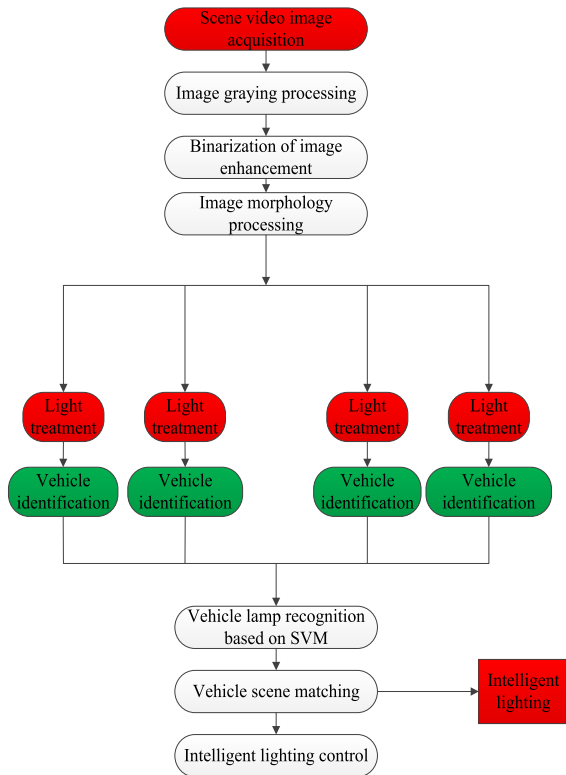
Scene video image acquisition

Image graying processing

Binarization of image enhancement

Image morphology processing

Light treatment

Light treatment

Light treatment

Light treatment

Vehicle identification

Vehicle identification

Vehicle identification

Vehicle identification

Vehicle lamp recognition based on SVM

Vehicle scene matching

Intelligent lighting

Intelligent lighting control